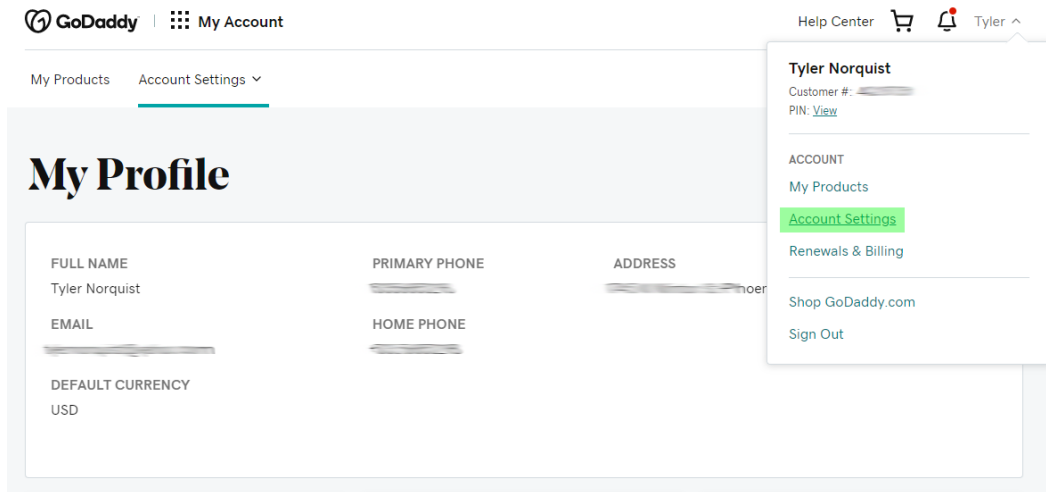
GoDaddy | My Account

Help Center Tyler

My Products Account Settings

My Profile

FULL NAME
Tyler Norquist

PRIMARY PHONE
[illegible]

ADDRESS
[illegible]hoen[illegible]

EMAIL
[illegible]

HOME PHONE
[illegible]

DEFAULT CURRENCY
USD

Tyler Norquist
Customer #: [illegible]
PIN: View

ACCOUNT
My Products
Account Settings
Renewals & Billing

Shop GoDaddy.com
Sign Out